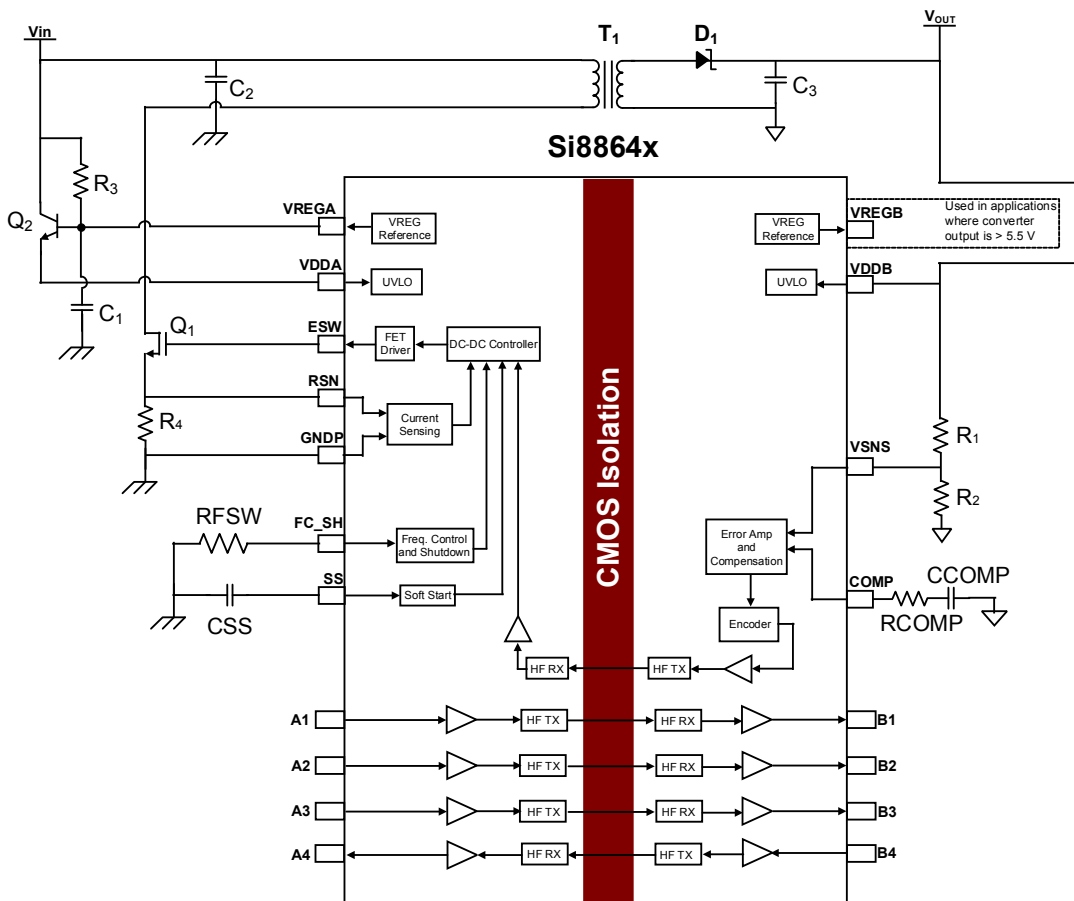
Vin
$T_1$
$D_1$
$V_{OUT}$
$C_2$
$C_3$
Si8864x
$R_3$
$Q_2$
VREGA
VREG Reference
CMOS Isolation
VREG Reference
VREGB
Used in applications where converter output is > 5.5 V
VDDA
UVLO
UVLO
VDDB
$C_1$
$Q_1$
ESW
FET Driver
DC-DC Controller
RSN
Current Sensing
$R_4$
GNDP
VSNS
$R_1$
$R_2$
RFSW
FC_SH
Freq. Control and Shutdown
Error Amp and Compensation
SS
Soft Start
COMP
CCOMP
CSS
RCOMP
Encoder
HF RX
HF TX
A1
HF TX
HF RX
B1
A2
HF TX
HF RX
B2
A3
HF TX
HF RX
B3
A4
HF RX
HF TX
B4